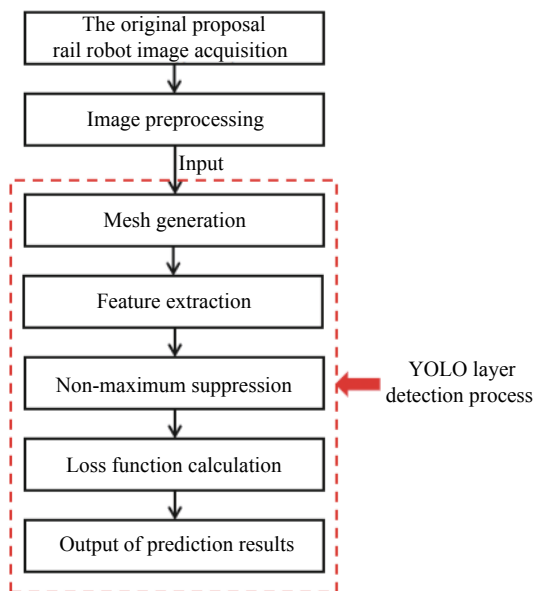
The original proposal rail robot image acquisition

Image preprocessing

Input

Mesh generation

Feature extraction

Non-maximum suppression

Loss function calculation

Output of prediction results

YOLO layer detection process